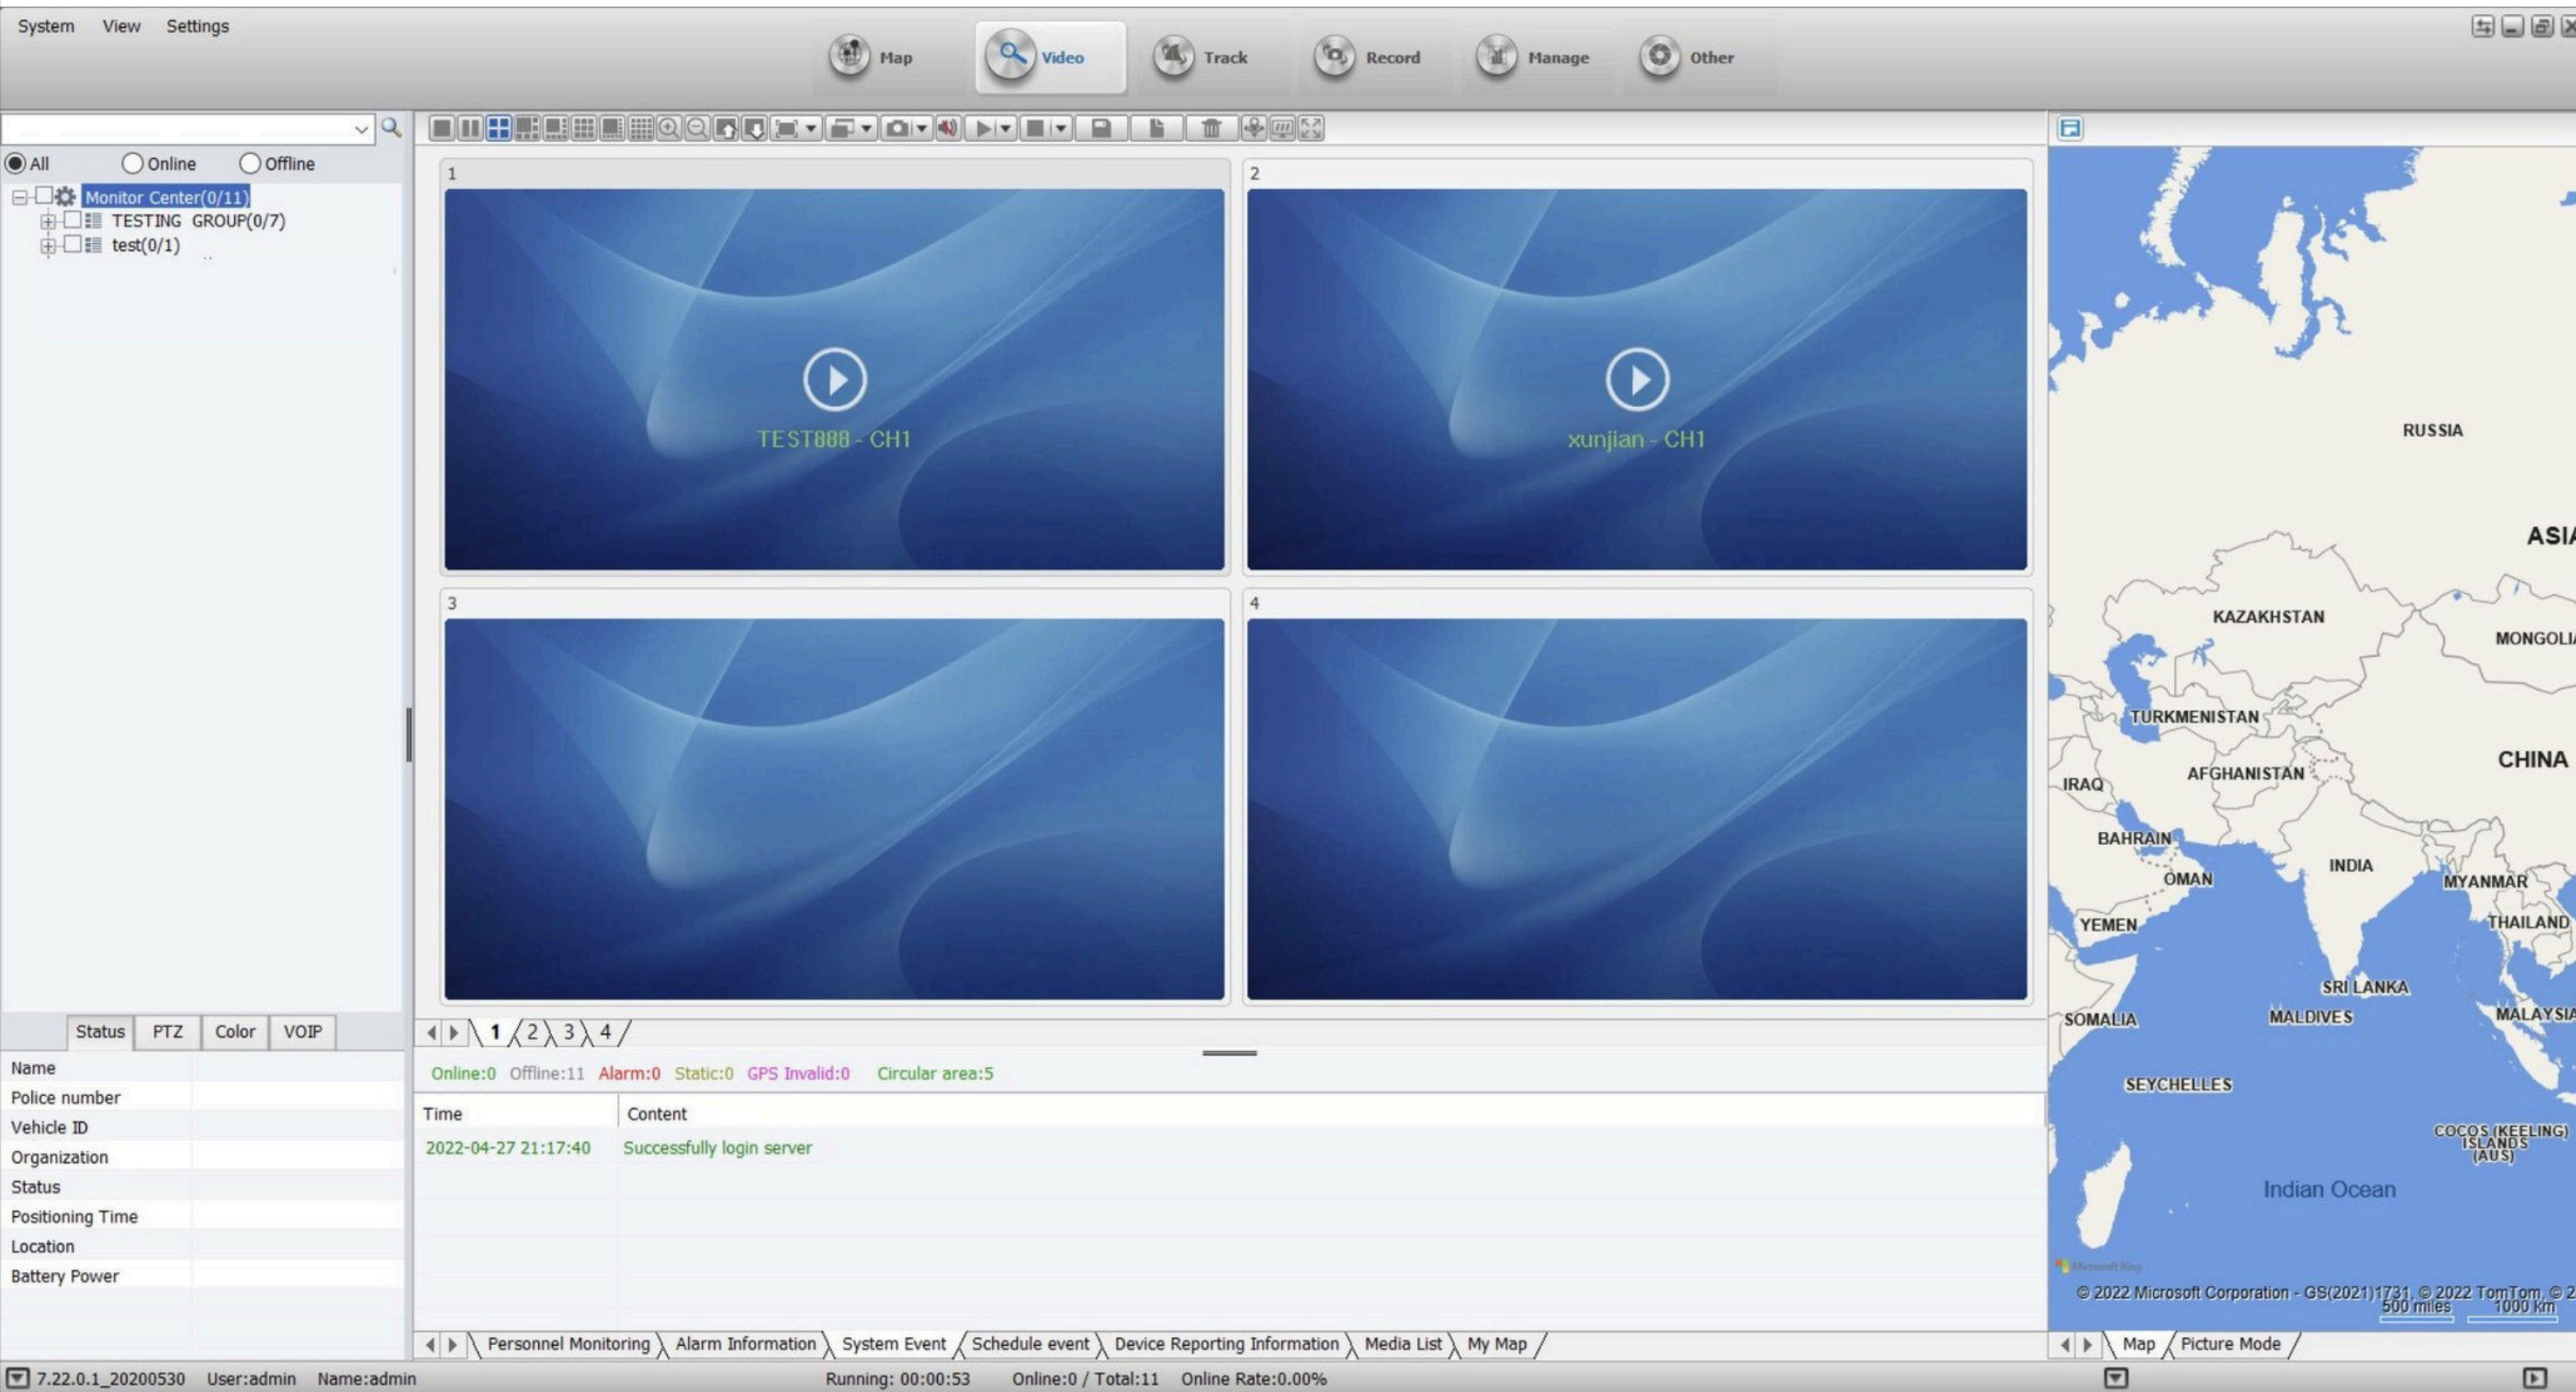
System View Settings

Map Video Track Record Manage Other

All Online Offline

Monitor Center(0/11)
TESTING GROUP(0/7)
test(0/1)

1
TEST888 - CH1

2
xunjian - CH1

3

4

1 2 3 4

Online:0 Offline:11 Alarm:0 Static:0 GPS Invalid:0 Circular area:5

| Time | Content |
|---|---|
| 2022-04-27 21:17:40 | Successfully login server |

Personnel Monitoring Alarm Information System Event Schedule event Device Reporting Information Media List My Map

Status PTZ Color VOIP

Name
Police number
Vehicle ID
Organization
Status
Positioning Time
Location
Battery Power

RUSSIA
ASIA
KAZAKHSTAN
MONGOLIA
TURKMENISTAN
CHINA
IRAQ
AFGHANISTAN
BAHRAIN
INDIA
OMAN
MYANMAR
YEMEN
THAILAND
SRI LANKA
SOMALIA
MALDIVES
MALAYSIA
SEYCHELLES
COCOS (KEELING) ISLANDS (AUS)
Indian Ocean

© 2022 Microsoft Corporation - GS(2021)1731, © 2022 TomTom, © 2
500 miles 1000 km

Map Picture Mode

7.22.0.1_20200530 User:admin Name:admin
Running: 00:00:53 Online:0 / Total:11 Online Rate:0.00%